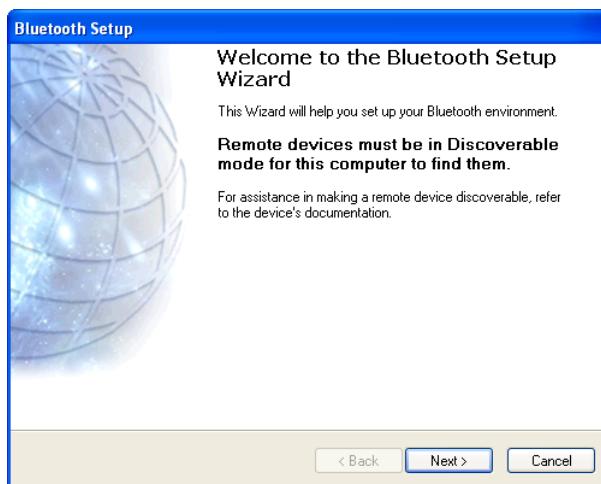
Bluetooth Setup

Welcome to the Bluetooth Setup Wizard

This Wizard will help you set up your Bluetooth environment.

Remote devices must be in Discoverable mode for this computer to find them.

For assistance in making a remote device discoverable, refer to the device's documentation.

< Back Next > Cancel